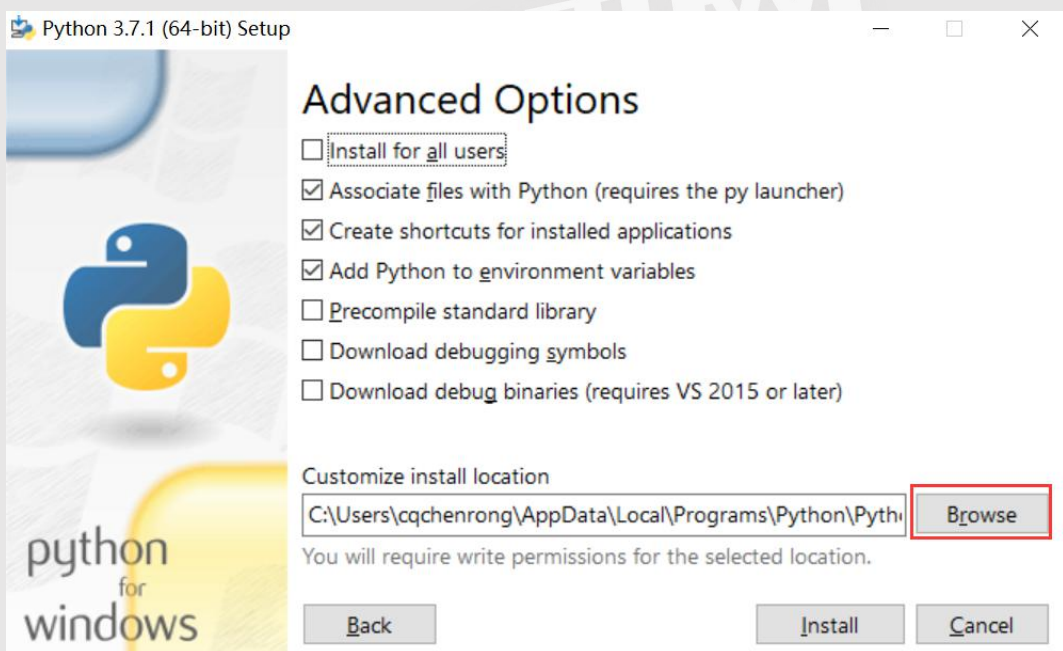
Python 3.7.1 (64-bit) Setup

Advanced Options

Install for all users
Associate files with Python (requires the py launcher)
Create shortcuts for installed applications
Add Python to environment variables
Precompile standard library
Download debugging symbols
Download debug binaries (requires VS 2015 or later)

Customize install location
C:\Users\cqchenrong\AppData\Local\Programs\Python\Pyth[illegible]
Browse
You will require write permissions for the selected location.

python for windows

Back
Install
Cancel